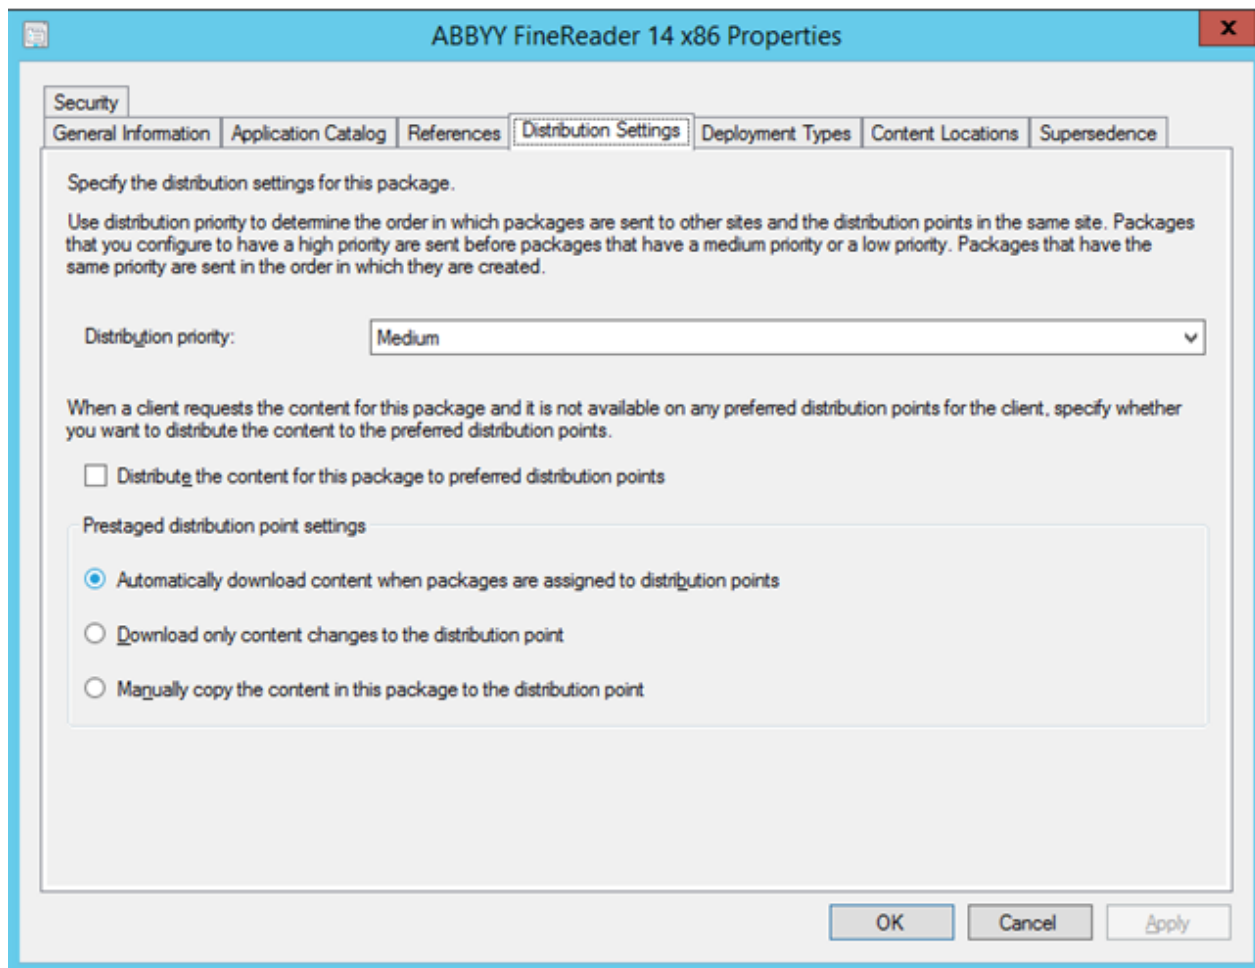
ABBYY FineReader 14 x86 Properties

Security

General Information | Application Catalog | References | Distribution Settings | Deployment Types | Content Locations | Supersedence

Specify the distribution settings for this package.

Use distribution priority to determine the order in which packages are sent to other sites and the distribution points in the same site. Packages that you configure to have a high priority are sent before packages that have a medium priority or a low priority. Packages that have the same priority are sent in the order in which they are created.

Distribution priority: Medium

When a client requests the content for this package and it is not available on any preferred distribution points for the client, specify whether you want to distribute the content to the preferred distribution points.

Distribute the content for this package to preferred distribution points

Prestaged distribution point settings

Automatically download content when packages are assigned to distribution points

Download only content changes to the distribution point

Manually copy the content in this package to the distribution point

OK Cancel Apply